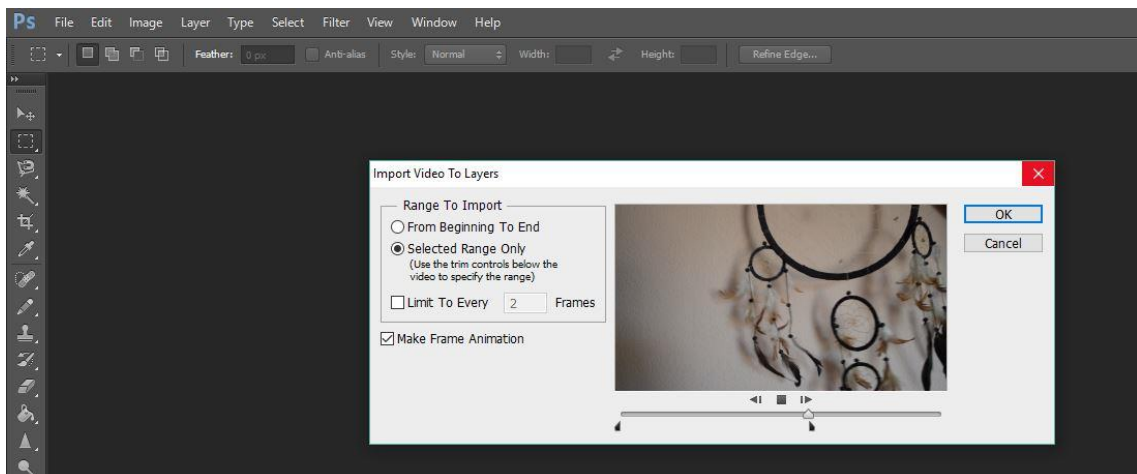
Ps File Edit Image Layer Type Select Filter View Window Help

Feather: 0 px Anti-alias Style: Normal Width: Height: Refine Edge...

Import Video To Layers

Range To Import
From Beginning To End
Selected Range Only
(Use the trim controls below the video to specify the range)
Limit To Every 2 Frames

Make Frame Animation

OK
Cancel